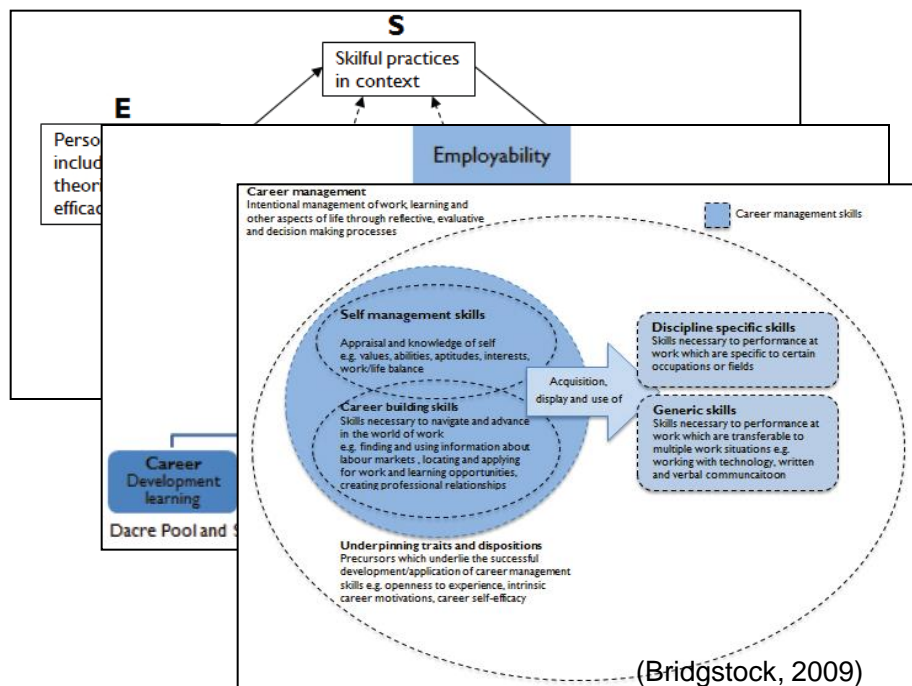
S

Skilful practices in context

E

Perso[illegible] inclu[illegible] theor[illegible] effica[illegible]

Employability

Career Development learning

Dacre Pool and S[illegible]

Career management
Intentional management of work, learning and other aspects of life through reflective, evaluative and decision making processes

Career management skills

Self management skills
Appraisal and knowledge of self e.g. values, abilities, aptitudes, interests, work/life balance

Career building skills
Skills necessary to navigate and advance in the world of work e.g. finding and using information about labour markets, locating and applying for work and learning opportunities, creating professional relationships

Acquisition, display and use of

Discipline specific skills
Skills necessary to performance at work which are specific to certain occupations or fields

Generic skills
Skills necessary to performance at work which are transferable to multiple work situations e.g. working with technology, written and verbal communcaitoon

Underpinning traits and dispositions
Precursors which underlie the successful development/application of career management skills e.g. openness to experience, intrinsic career motivations, career self-efficacy

(Bridgstock, 2009)